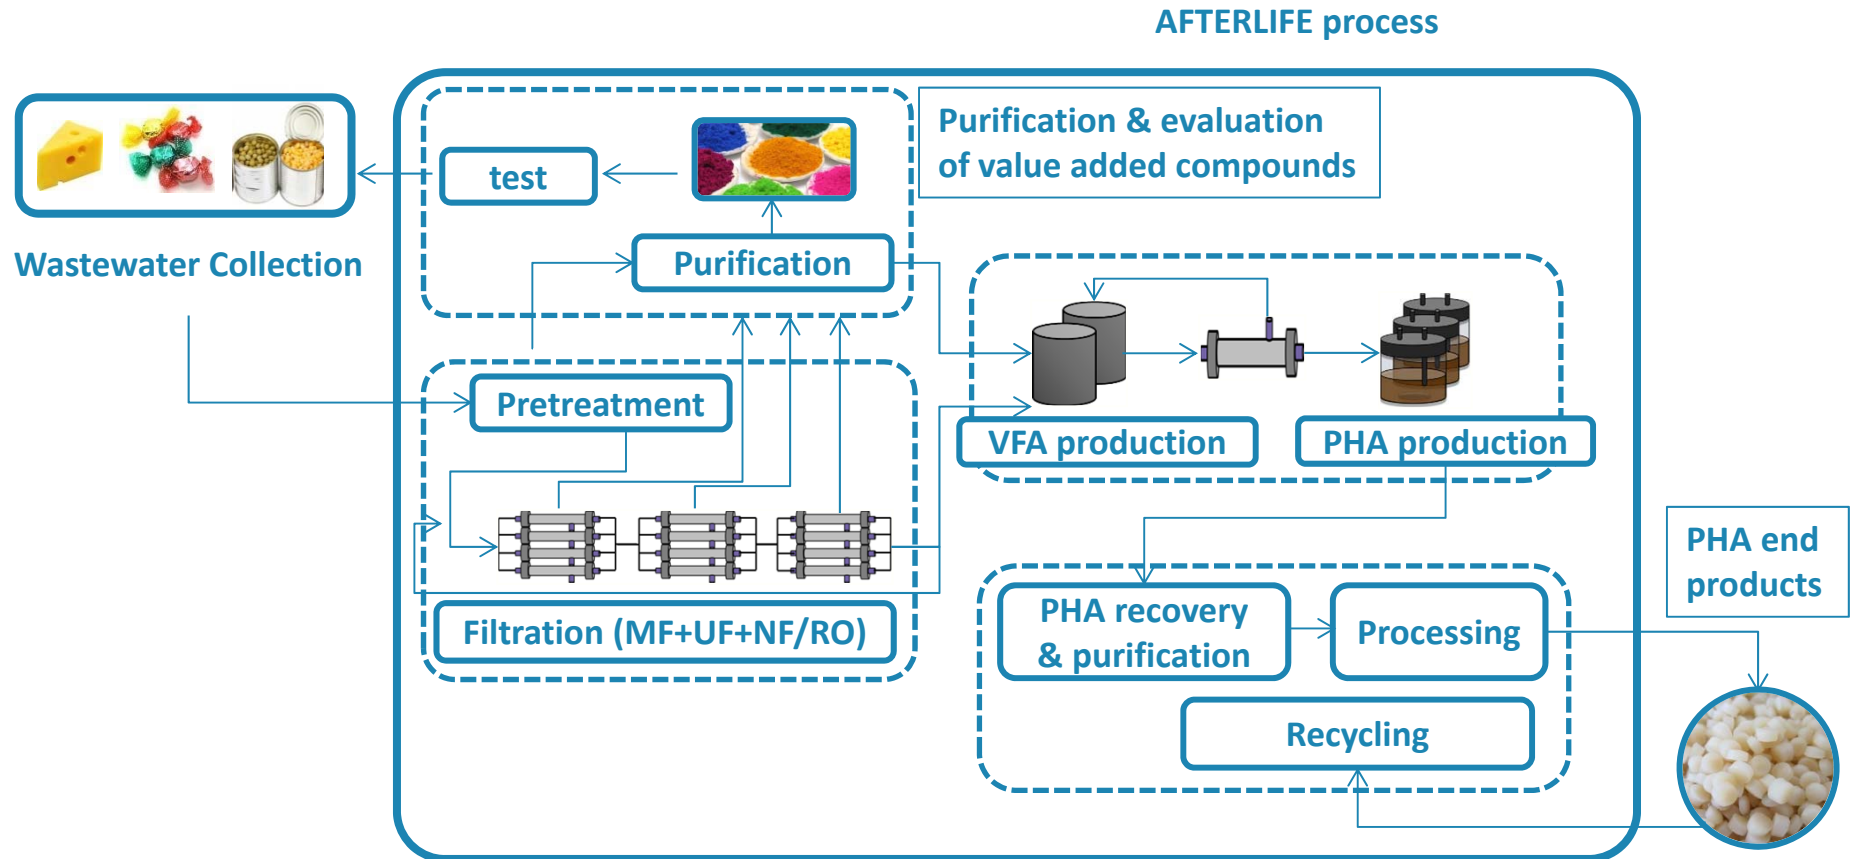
AFTERLIFE process

Wastewater Collection

test

Purification & evaluation of value added compounds

Purification

Pretreatment

Filtration (MF+UF+NF/RO)

VFA production

PHA production

PHA recovery & purification

Processing

Recycling

PHA end products